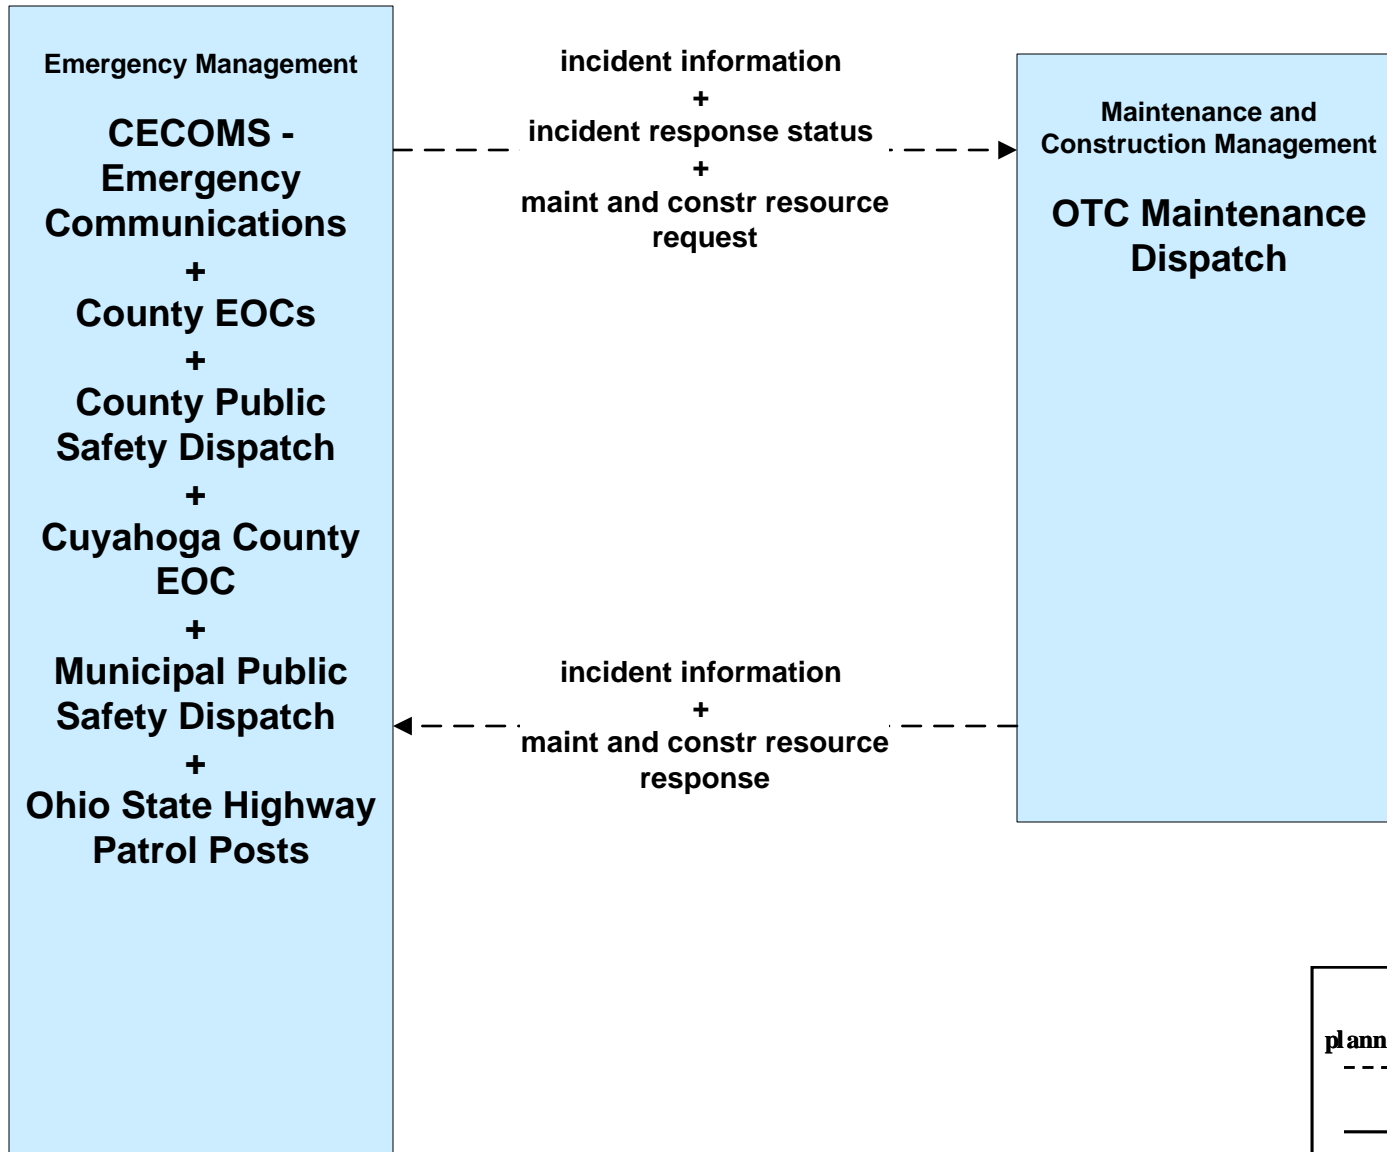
Emergency Management

CECOMS - Emergency Communications
+
County EOCs
+
County Public Safety Dispatch
+
Cuyahoga County EOC
+
Municipal Public Safety Dispatch
+
Ohio State Highway Patrol Posts

incident information
+
incident response status
+
maint and constr resource request

Maintenance and Construction Management

OTC Maintenance Dispatch

incident information
+
maint and constr resource response

plann